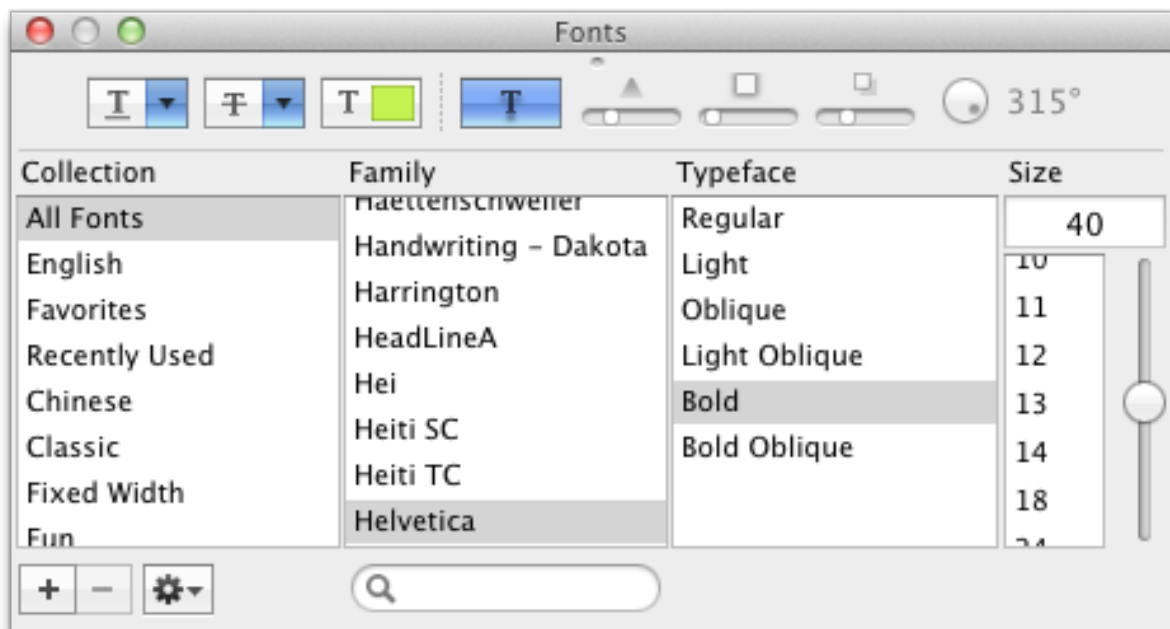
Fonts

T T T T 315°

Collection
All Fonts
English
Favorites
Recently Used
Chinese
Classic
Fixed Width
Fun

Family
Haettenschweiler
Handwriting - Dakota
Harrington
HeadLineA
Hei
Heiti SC
Heiti TC
Helvetica

Typeface
Regular
Light
Oblique
Light Oblique
Bold
Bold Oblique

Size
40
10
11
12
13
14
18
24

+ −